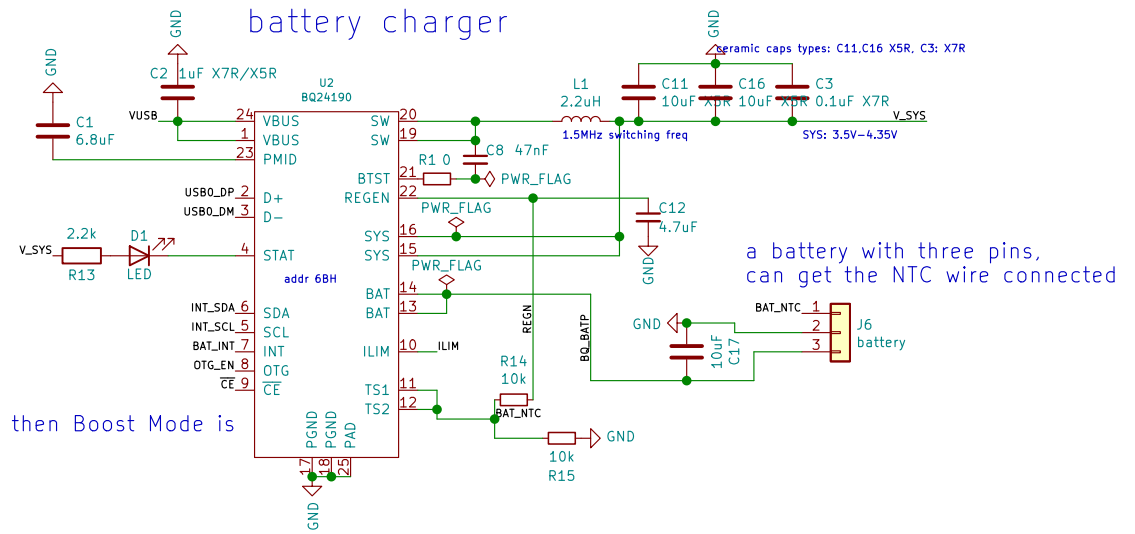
battery charger

GND
GND
C2 1uF X7R/X5R
GND
ceramic caps types: C11,C16 X5R, C3: X7R
C1
6.8uF
U2
BQ24190
VUSB
24 VBUS
1 VBUS
23 PMID
SW 20
SW 19
L1
2.2uH
1.5MHz switching freq
C11
10uF X5R
C16
10uF X5R
C3
0.1uF X7R
V_SYS
SYS: 3.5V-4.35V
C8 47nF
R1 0
BTST 21
REGEN 22
PWR_FLAG
C12
4.7uF
GND
USB0_DP 2 D+
USB0_DM 3 D−
PWR_FLAG
SYS 16
SYS 15
2.2k
D1
V_SYS
R13
LED
4 STAT
addr 6BH
PWR_FLAG
BAT 14
BAT 13
a battery with three pins,
can get the NTC wire connected
INT_SDA 6 SDA
INT_SCL 5 SCL
BAT_INT 7 INT
OTG_EN 8 OTG
$\overline{CE}$ 9 $\overline{CE}$
ILIM 10 ILIM
REGN
BQ_BATP
GND
10uF
C17
BAT_NTC 1
2
3
J6
battery
R14
10k
TS1 11
TS2 12
BAT_NTC
then Boost Mode is
GND
10k
R15
PGND PGND PAD
17 18 25
GND